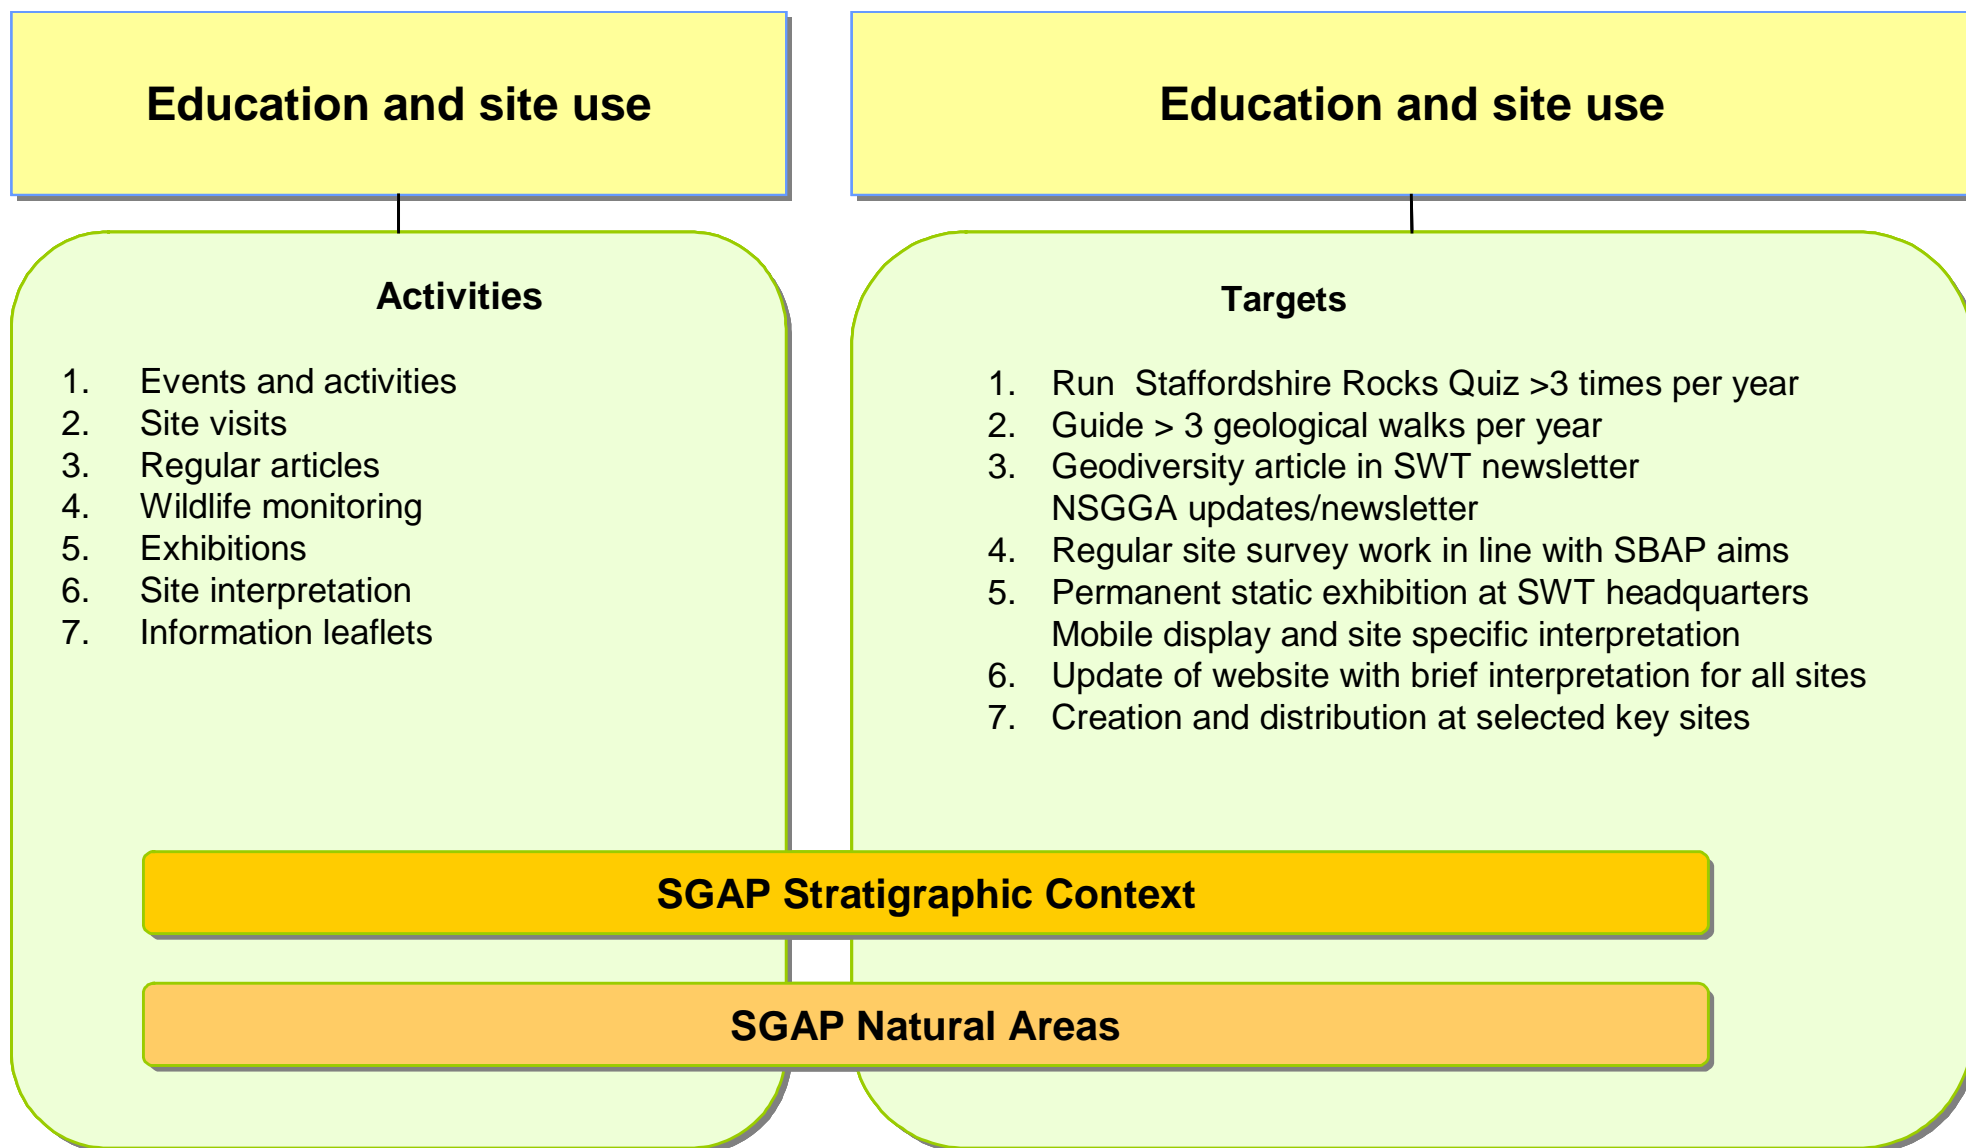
Education and site use

Activities

1. Events and activities
2. Site visits
3. Regular articles
4. Wildlife monitoring
5. Exhibitions
6. Site interpretation
7. Information leaflets

Education and site use

Targets

1. Run Staffordshire Rocks Quiz >3 times per year
2. Guide > 3 geological walks per year
3. Geodiversity article in SWT newsletter NSGGA updates/newsletter
4. Regular site survey work in line with SBAP aims
5. Permanent static exhibition at SWT headquarters Mobile display and site specific interpretation
6. Update of website with brief interpretation for all sites
7. Creation and distribution at selected key sites

SGAP Stratigraphic Context

SGAP Natural Areas